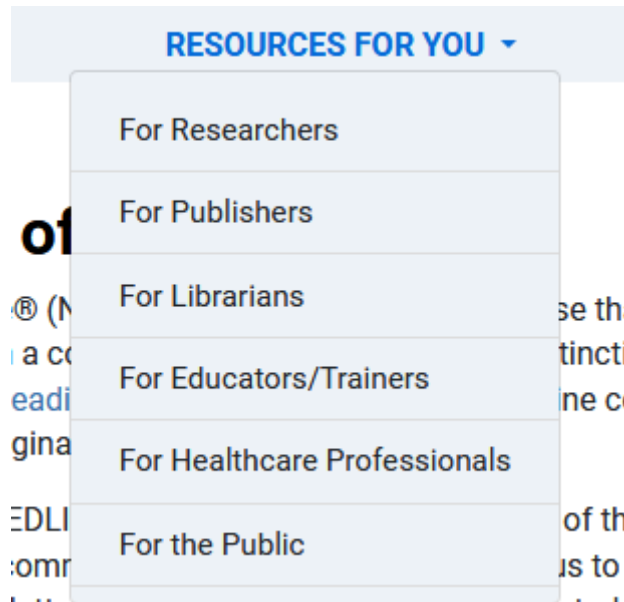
RESOURCES FOR YOU

For Researchers

For Publishers

For Librarians

For Educators/Trainers

For Healthcare Professionals

For the Public

of

® (N se th
a c tincti
eadi ine c
gina

EDLI of th
comr us to